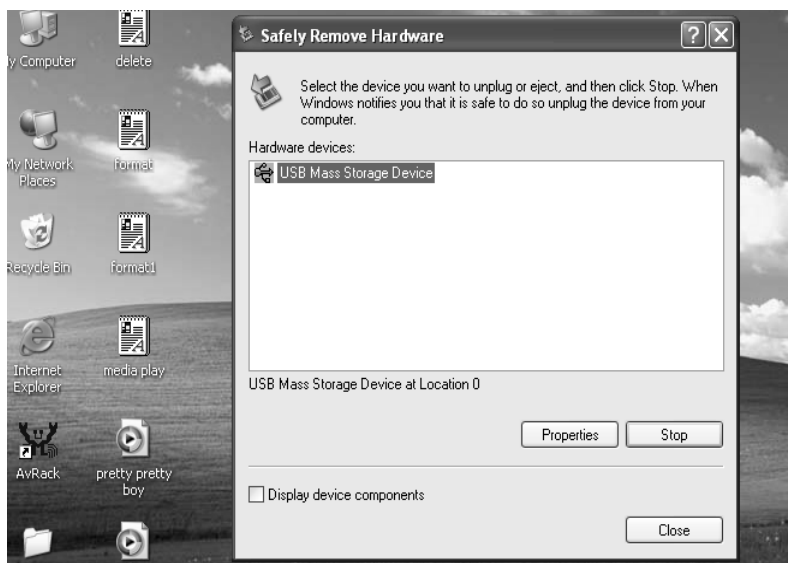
ly Computer

delete

My Network Places

format

Recycle Bin

format1

Internet Explorer

media play

AvRack

pretty pretty boy

Safely Remove Hardware

?

Select the device you want to unplug or eject, and then click Stop. When Windows notifies you that it is safe to do so unplug the device from your computer.

Hardware devices:

USB Mass Storage Device

USB Mass Storage Device at Location 0

Properties

Stop

Display device components

Close